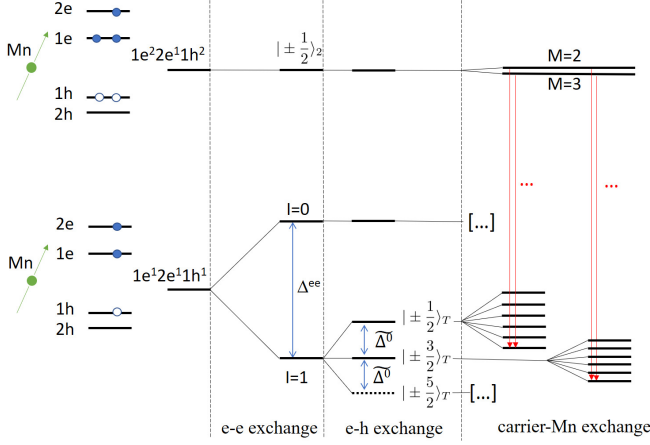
2e
1e
Mn
1h
2h
$1e^2 2e^1 1h^2$
$|\pm\frac{1}{2}\rangle_2$
M=2
M=3
...
...
2e
1e
Mn
1h
2h
$1e^1 2e^1 1h^1$
I=0
$\Delta^{ee}$
I=1
[...]
$|\pm\frac{1}{2}\rangle_T$
$\widetilde{\Delta^0}$
$|\pm\frac{3}{2}\rangle_T$
$\widetilde{\Delta^0}$
$|\pm\frac{5}{2}\rangle_T$
[...]
e-e exchange
e-h exchange
carrier-Mn exchange